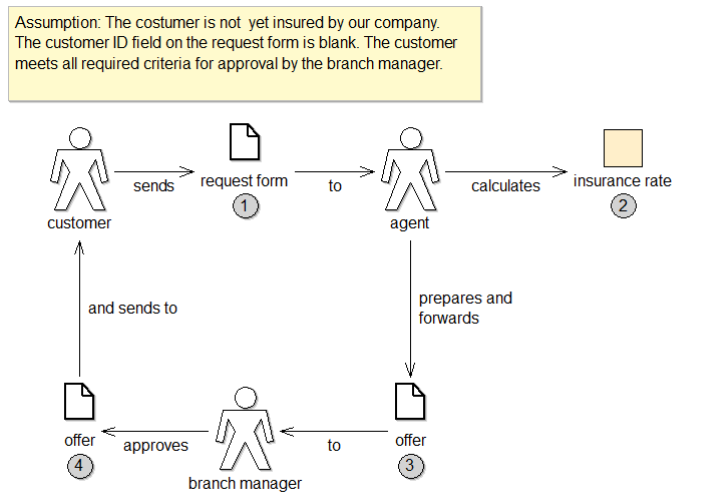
Assumption: The costumer is not yet insured by our company. The customer ID field on the request form is blank. The customer meets all required criteria for approval by the branch manager.

customer
sends
request form
1
to
agent
calculates
insurance rate
2
and sends to
prepares and forwards
offer
4
approves
branch manager
to
offer
3